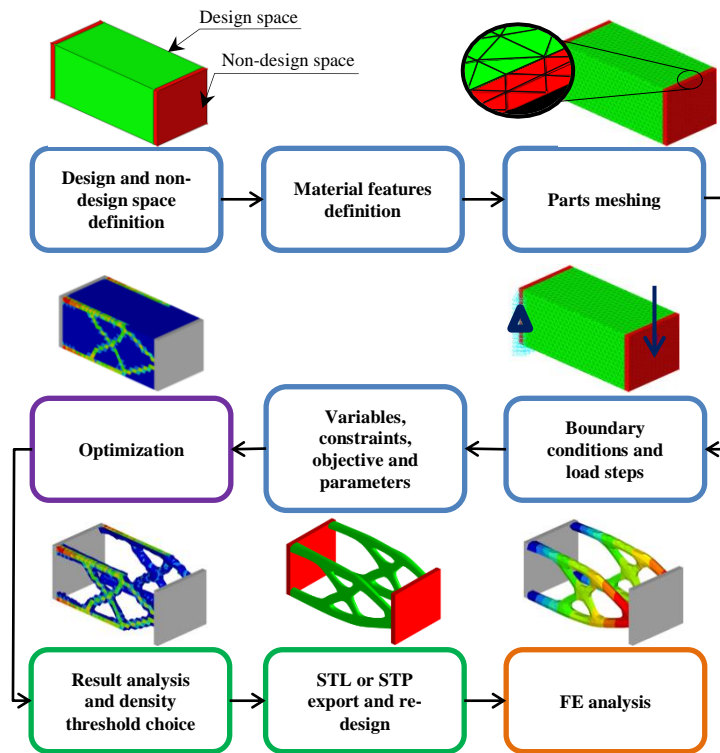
Design space

Non-design space

Design and non-design space definition

Material features definition

Parts meshing

Optimization

Variables, constraints, objective and parameters

Boundary conditions and load steps

Result analysis and density threshold choice

STL or STP export and re-design

FE analysis